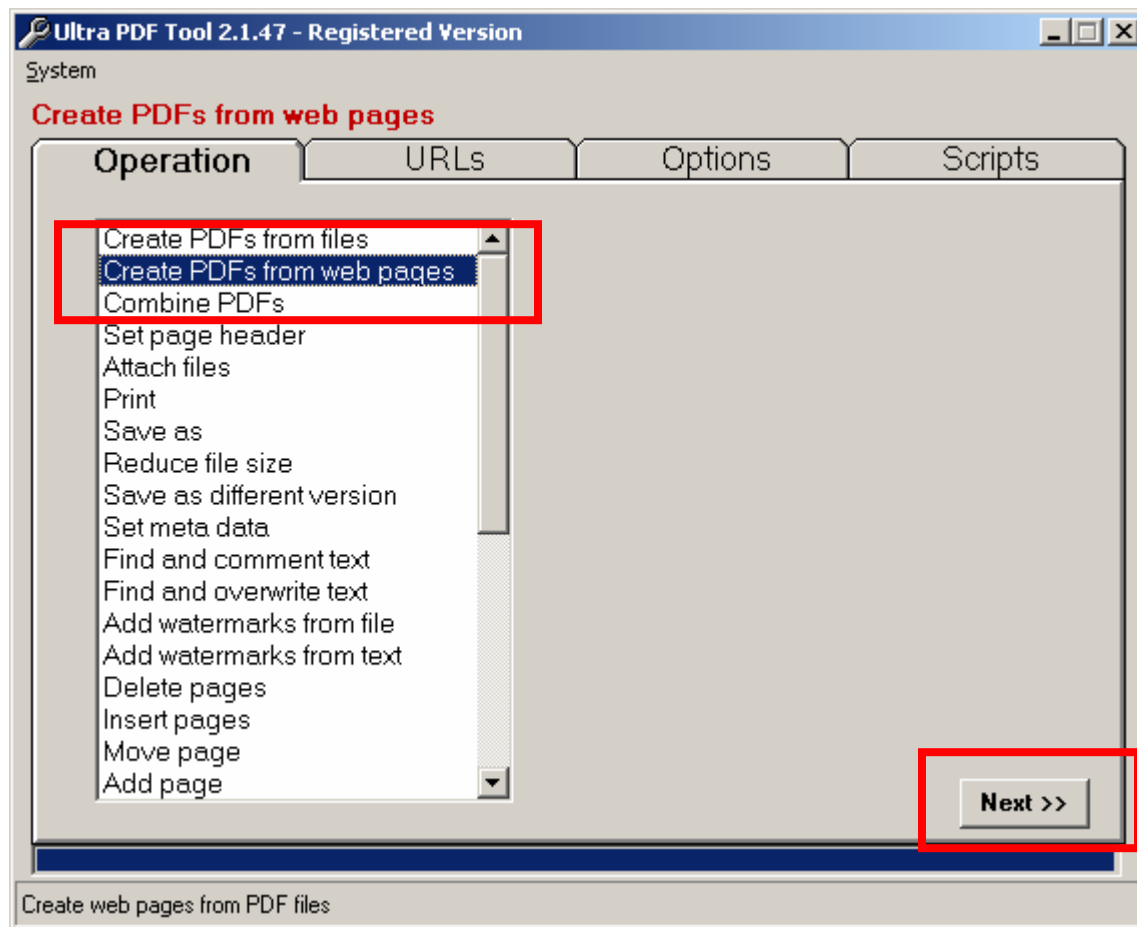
Ultra PDF Tool 2.1.47 - Registered Version

System

Create PDFs from web pages

Operation
URLs
Options
Scripts

Create PDFs from files
Create PDFs from web pages
Combine PDFs
Set page header
Attach files
Print
Save as
Reduce file size
Save as different version
Set meta data
Find and comment text
Find and overwrite text
Add watermarks from file
Add watermarks from text
Delete pages
Insert pages
Move page
Add page

Next >>

Create web pages from PDF files